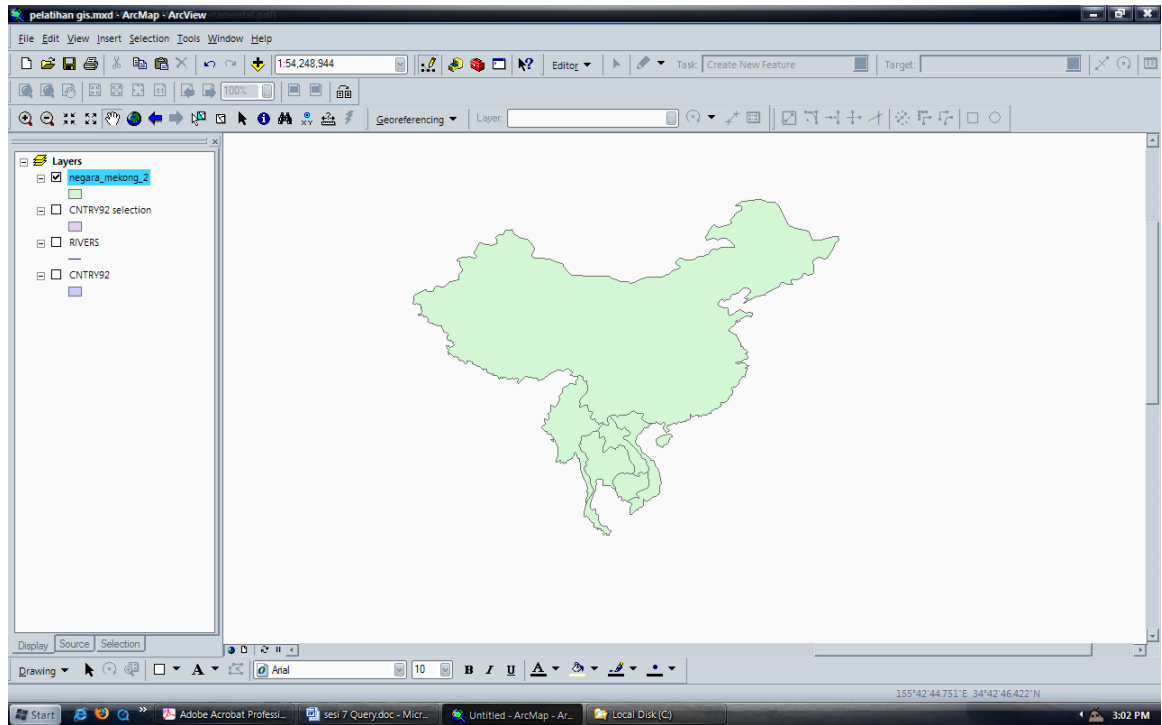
pelatihan gis.mxd - ArcMap - ArcView

File Edit View Insert Selection Tools Window Help

1:54,248,944

Editor

Task: Create New Feature

Target:

100%

Georeferencing

Layer:

Layers

negara_mekong_2

CNTRY92 selection

RIVERS

CNTRY92

Display Source Selection

Drawing

Arial

10

B I U

155°42'44.751"E 34°42'46.422"N

Start

Adobe Acrobat Professi...

sesi 7 Query.doc - Micr...

Untitled - ArcMap - Ar...

Local Disk (C:)

3:02 PM